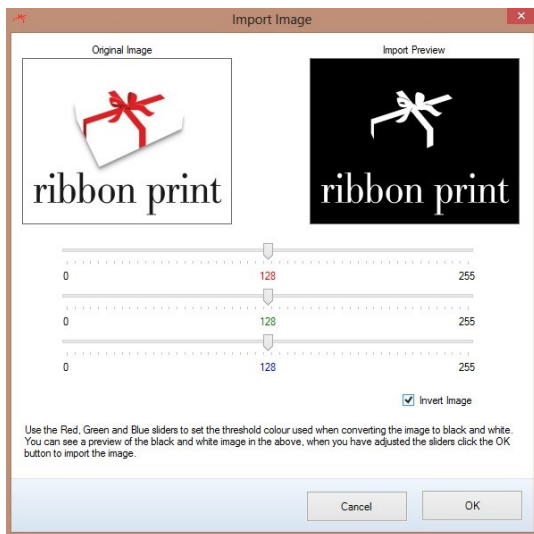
Import Image

Original Image

ribbon print

Import Preview

ribbon print

0
128
255

0
128
255

0
128
255

Invert Image

Use the Red, Green and Blue sliders to set the threshold colour used when converting the image to black and white. You can see a preview of the black and white image in the above, when you have adjusted the sliders click the OK button to import the image.

Cancel

OK